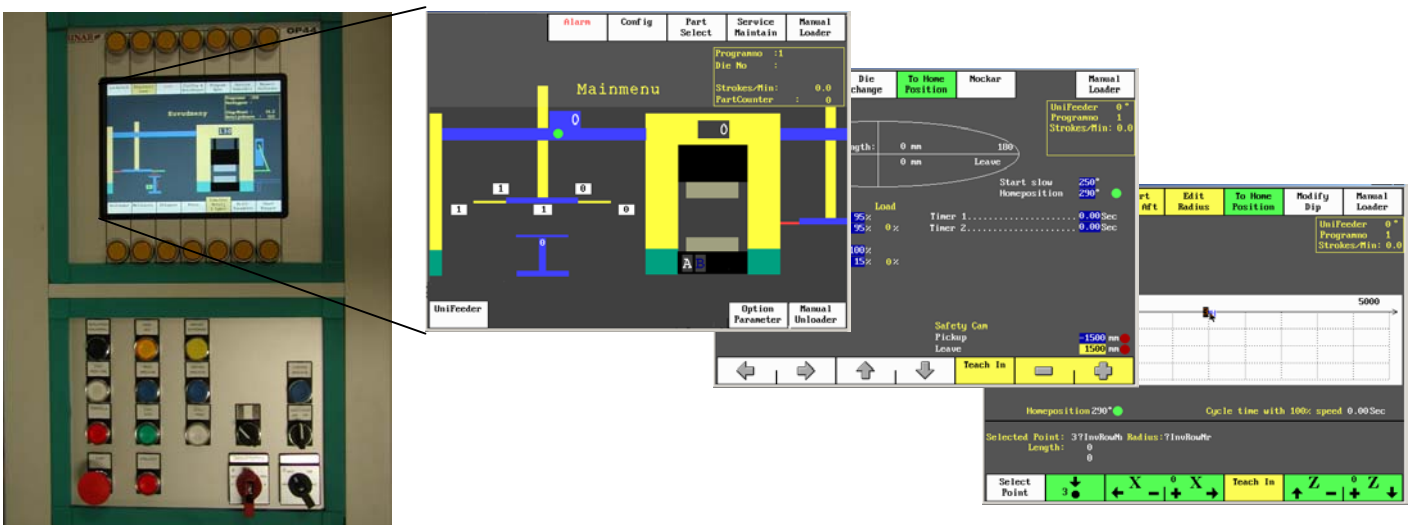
OP44

Alarm
Config
Part Select
Service Maintain
Manual Loader

Programmo :1
Die No :
Strokes/Min: 0.0
PartCounter : 0

Mainmenu

0
0
1
0
1
1
0
0
A B

UniFeeder
Option Parameter
Manual Unloader

Die change
To Home Position
Mockar
Manual Loader

UniFeeder 0°
Programmo 1
Strokes/Min: 0.0

ngth: 0 mm 100
0 mm Leave

Start slow 250°
Homeposition 290°

Load
95%
95% 0%
Timer 1............ 0.00 Sec
Timer 2............ 0.00 Sec
100%
15% 0%

Safety Cam
Pickup -1500 mm
Leave 1500 mm

Teach In

rt Aft
Edit Radius
To Home Position
Modify Dip
Manual Loader

UniFeeder 0°
Programmo 1
Strokes/Min: 0.0

5000

Homeposition 290°
Cycle time with 100% speed 0.00 Sec

Selected Point: 3?InvRowNh Radius:?InvRowMr
Length: 0
0

Select Point
3
X
0
X
Teach In
Z
0
Z